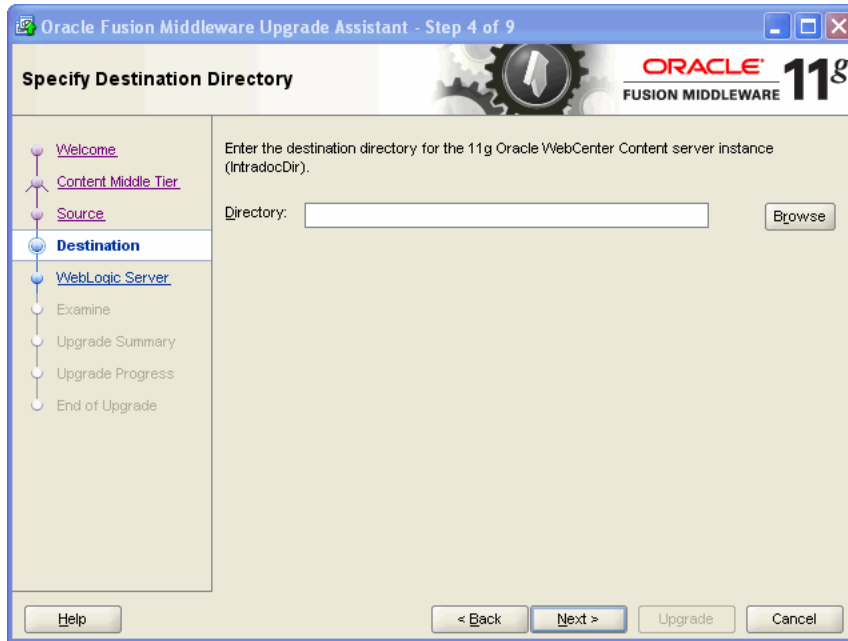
Oracle Fusion Middleware Upgrade Assistant - Step 4 of 9

Specify Destination Directory

ORACLE
FUSION MIDDLEWARE 11g

Welcome
Content Middle Tier
Source
Destination
WebLogic Server
Examine
Upgrade Summary
Upgrade Progress
End of Upgrade

Enter the destination directory for the 11g Oracle WebCenter Content server instance (IntradocDir).

Directory:

Browse

Help

< Back

Next >

Upgrade

Cancel